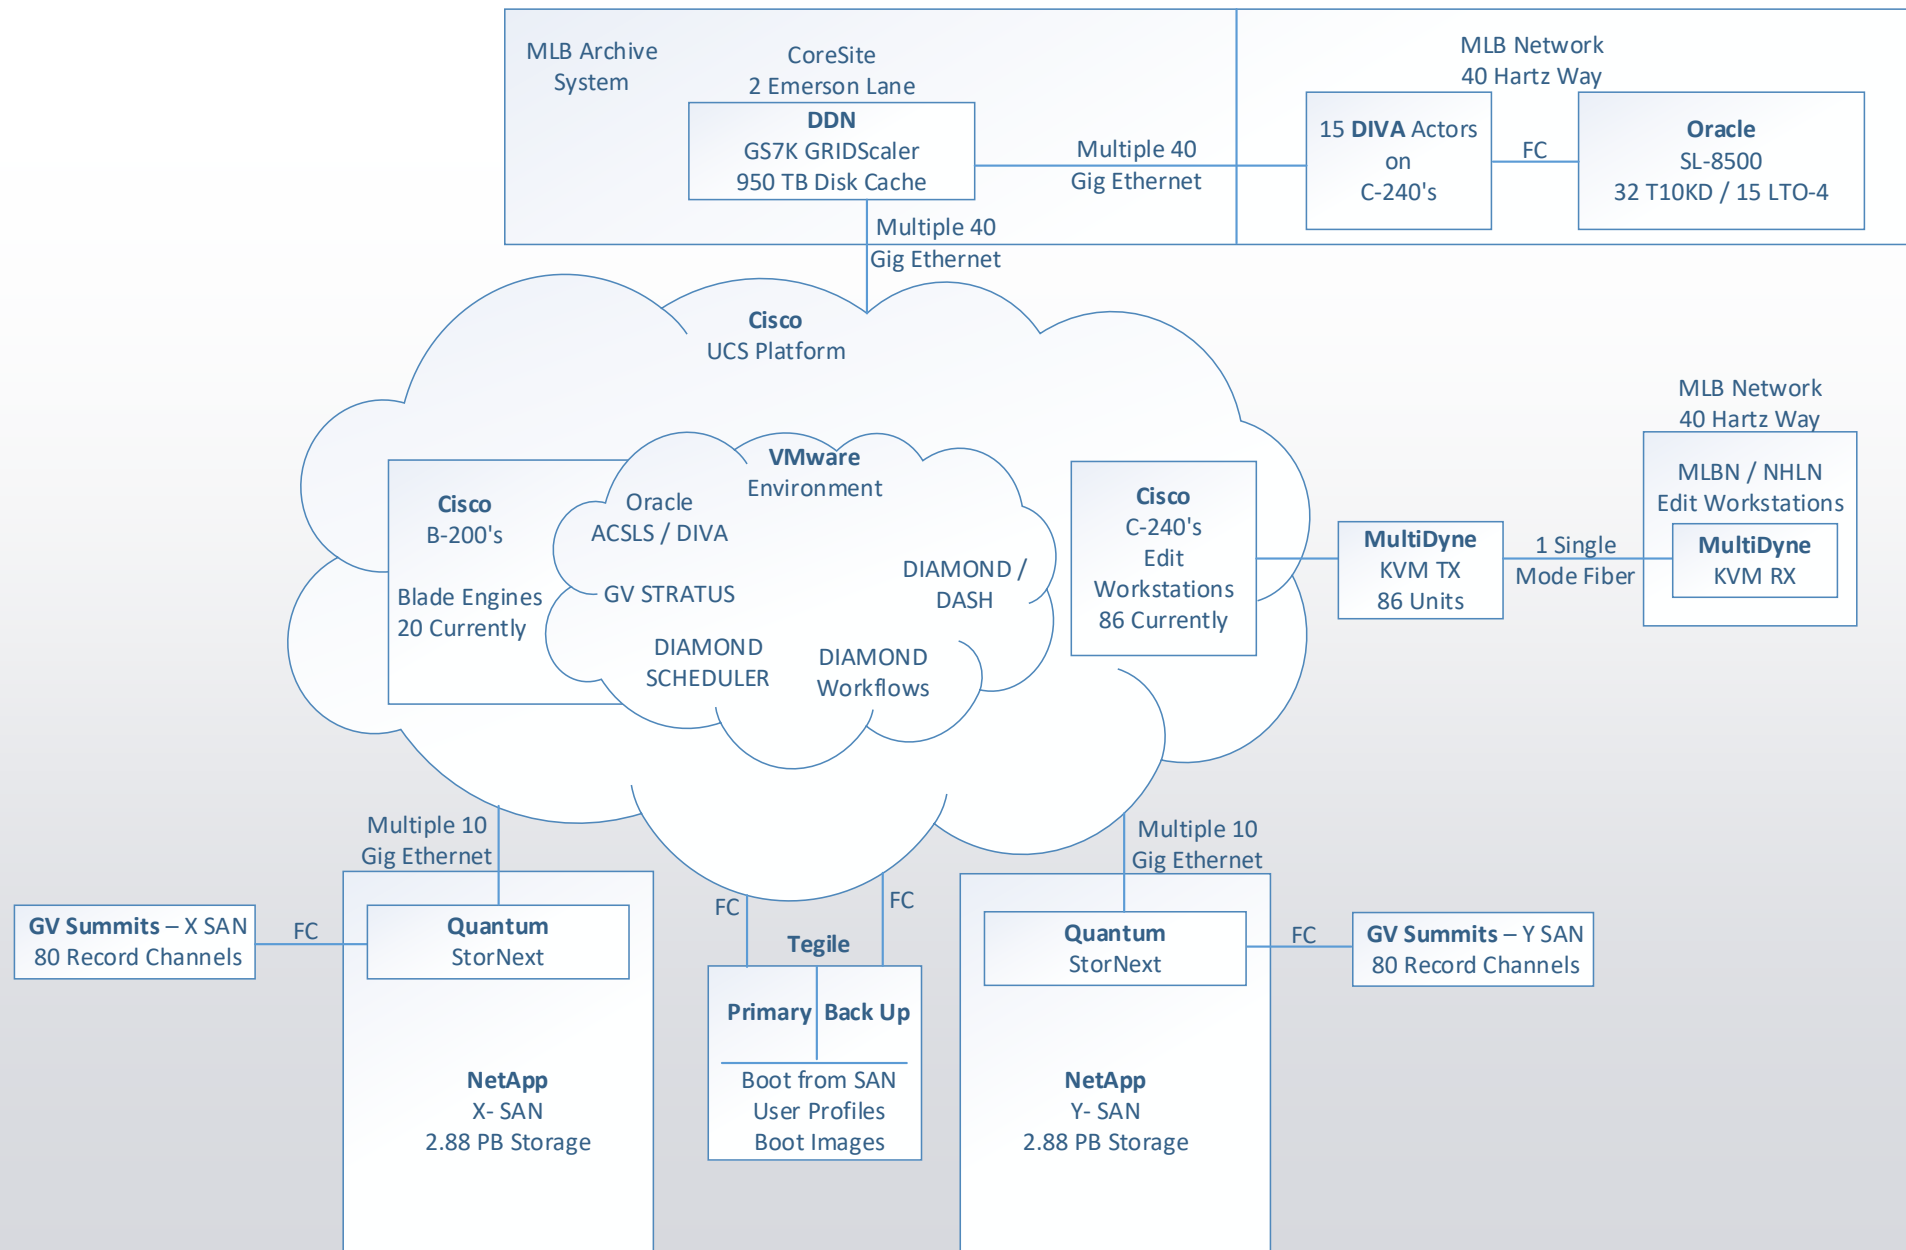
MLB Archive System

CoreSite
2 Emerson Lane

**DDN**
GS7K GRIDScaler
950 TB Disk Cache

Multiple 40 Gig Ethernet

MLB Network
40 Hartz Way

15 **DIVA** Actors on C-240's

FC

**Oracle**
SL-8500
32 T10KD / 15 LTO-4

Multiple 40 Gig Ethernet

**Cisco**
UCS Platform

**VMware**
Environment

**Cisco**
B-200's

Blade Engines
20 Currently

Oracle
ACSLS / DIVA

GV STRATUS

DIAMOND / DASH

DIAMOND SCHEDULER

DIAMOND Workflows

**Cisco**
C-240's
Edit Workstations
86 Currently

**MultiDyne**
KVM TX
86 Units

1 Single Mode Fiber

MLB Network
40 Hartz Way

MLBN / NHLN
Edit Workstations

**MultiDyne**
KVM RX

Multiple 10 Gig Ethernet

Multiple 10 Gig Ethernet

**GV Summits** – X SAN
80 Record Channels

FC

**Quantum**
StorNext

FC

FC

**Tegile**

**Primary** | **Back Up**

Boot from SAN
User Profiles
Boot Images

**Quantum**
StorNext

FC

**GV Summits** – Y SAN
80 Record Channels

**NetApp**
X- SAN
2.88 PB Storage

**NetApp**
Y- SAN
2.88 PB Storage